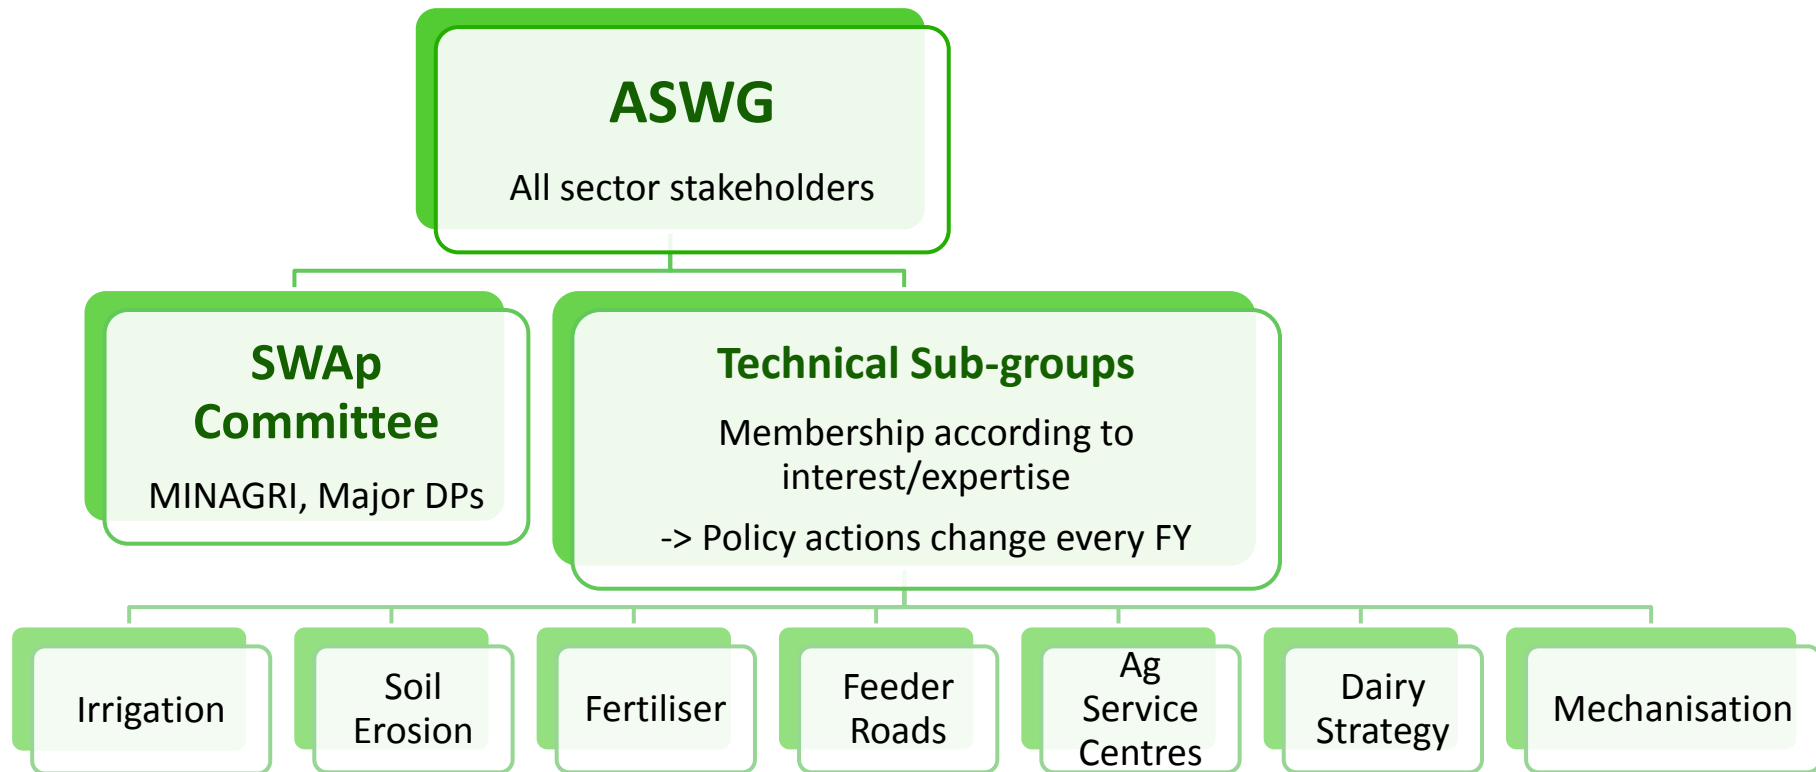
ASWG

All sector stakeholders

SWAp Committee

MINAGRI, Major DPs

Technical Sub-groups

Membership according to interest/expertise

-> Policy actions change every FY

Irrigation

Soil Erosion

Fertiliser

Feeder Roads

Ag Service Centres

Dairy Strategy

Mechanisation